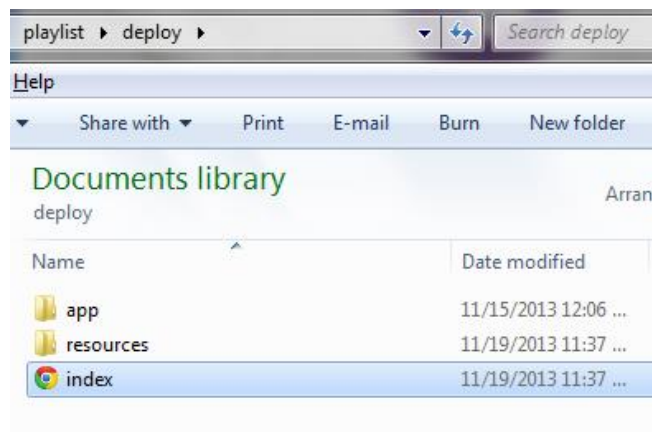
playlist ▸ deploy ▸

Search deploy

Help

Share with ▾ Print E-mail Burn New folder

Documents library

deploy

Arran

| Name | Date modified |
|---|---|
| app | 11/15/2013 12:06 ... |
| resources | 11/19/2013 11:37 ... |
| index | 11/19/2013 11:37 ... |